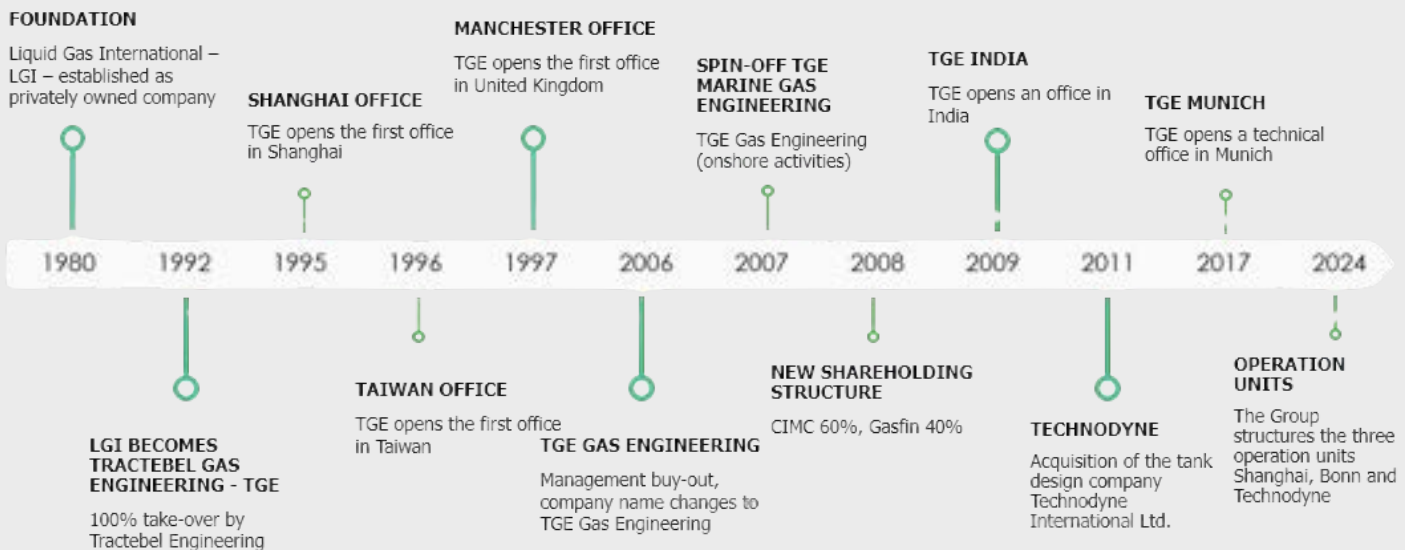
FOUNDATION

Liquid Gas International – LGI – established as privately owned company

SHANGHAI OFFICE

TGE opens the first office in Shanghai

MANCHESTER OFFICE

TGE opens the first office in United Kingdom

SPIN-OFF TGE MARINE GAS ENGINEERING

TGE Gas Engineering (onshore activities)

TGE INDIA

TGE opens an office in India

TGE MUNICH

TGE opens a technical office in Munich

1980 1992 1995 1996 1997 2006 2007 2008 2009 2011 2017 2024

LGI BECOMES TRACTEBEL GAS ENGINEERING - TGE

100% take-over by Tractebel Engineering

TAIWAN OFFICE

TGE opens the first office in Taiwan

TGE GAS ENGINEERING

Management buy-out, company name changes to TGE Gas Engineering

NEW SHAREHOLDING STRUCTURE

CIMC 60%, Gasfin 40%

TECHNODYNE

Acquisition of the tank design company Technodyne International Ltd.

OPERATION UNITS

The Group structures the three operation units Shanghai, Bonn and Technodyne